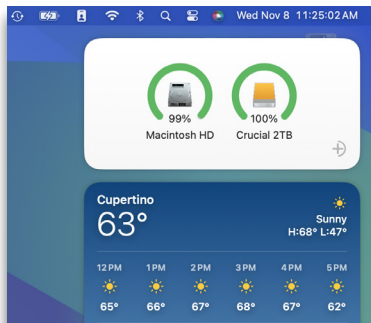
Wed Nov 8 11:25:02 AM

99%
Macintosh HD

100%
Crucial 2TB

Cupertino
63°
Sunny
H:68° L:47°

| 12 PM | 1 PM | 2 PM | 3 PM | 4 PM | 5 PM |
|---|---|---|---|---|---|
| 65° | 66° | 67° | 68° | 67° | 62° |